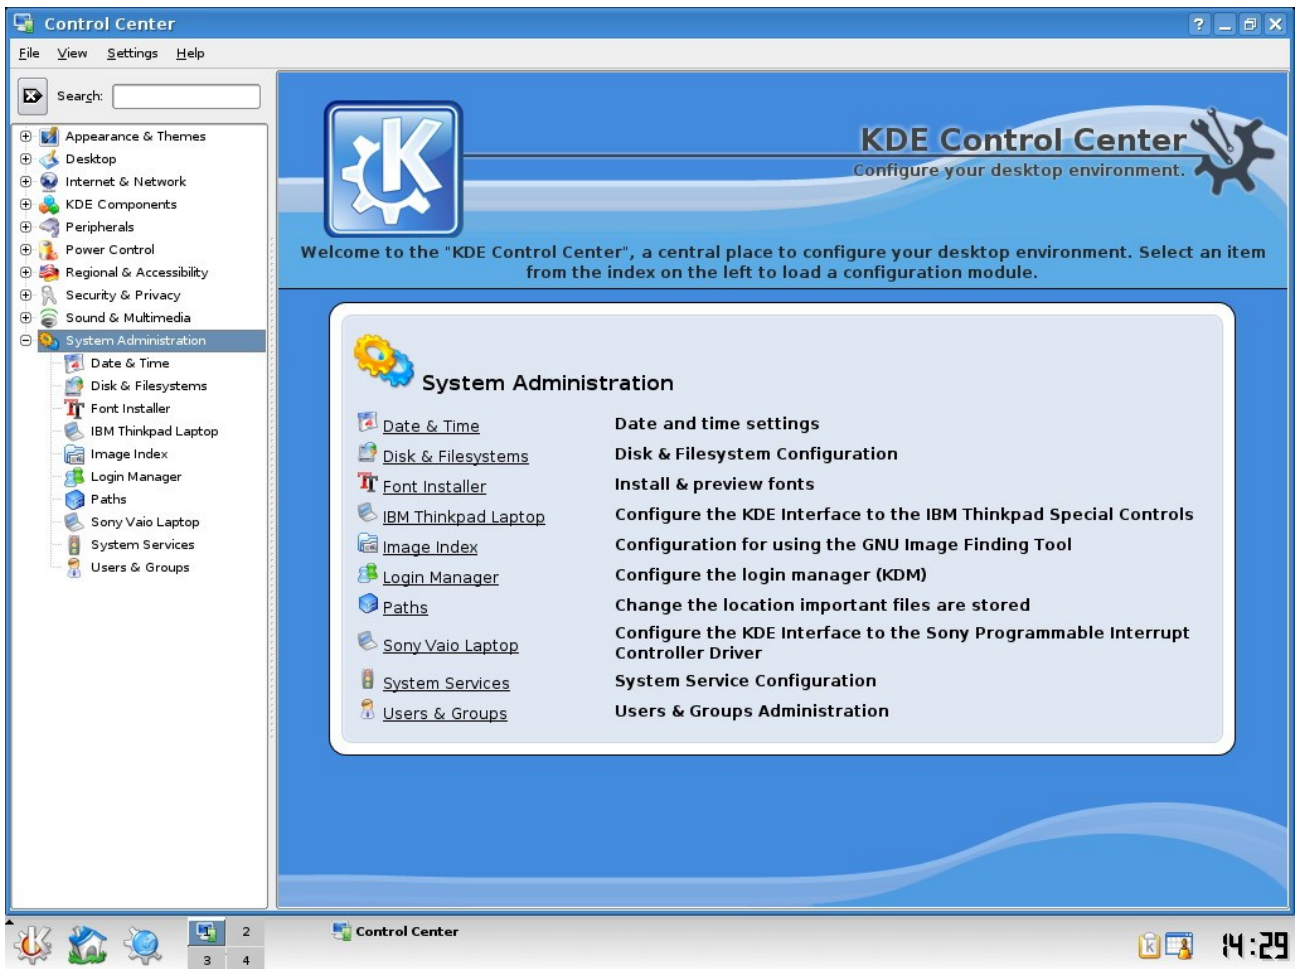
Control Center

File View Settings Help

Search:

Appearance & Themes
Desktop
Internet & Network
KDE Components
Peripherals
Power Control
Regional & Accessibility
Security & Privacy
Sound & Multimedia
System Administration
Date & Time
Disk & Filesystems
Font Installer
IBM Thinkpad Laptop
Image Index
Login Manager
Paths
Sony Vaio Laptop
System Services
Users & Groups

KDE Control Center
Configure your desktop environment.

Welcome to the "KDE Control Center", a central place to configure your desktop environment. Select an item from the index on the left to load a configuration module.

System Administration

| | |
|---|---|
| Date & Time | Date and time settings |
| Disk & Filesystems | Disk & Filesystem Configuration |
| Font Installer | Install & preview fonts |
| IBM Thinkpad Laptop | Configure the KDE Interface to the IBM Thinkpad Special Controls |
| Image Index | Configuration for using the GNU Image Finding Tool |
| Login Manager | Configure the login manager (KDM) |
| Paths | Change the location important files are stored |
| Sony Vaio Laptop | Configure the KDE Interface to the Sony Programmable Interrupt Controller Driver |
| System Services | System Service Configuration |
| Users & Groups | Users & Groups Administration |

2
3 4
Control Center
14:29